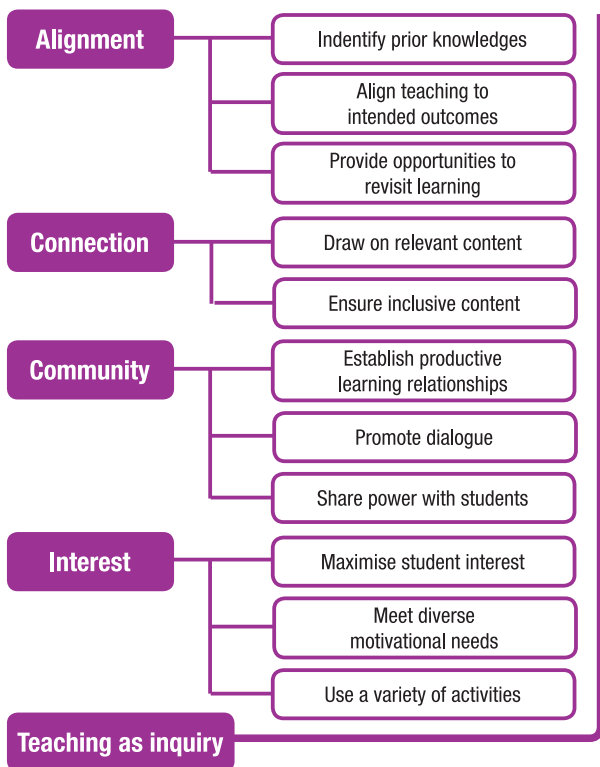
Alignment

Indentify prior knowledges

Align teaching to intended outcomes

Provide opportunities to revisit learning

Connection

Draw on relevant content

Ensure inclusive content

Community

Establish productive learning relationships

Promote dialogue

Share power with students

Interest

Maximise student interest

Meet diverse motivational needs

Use a variety of activities

Teaching as inquiry